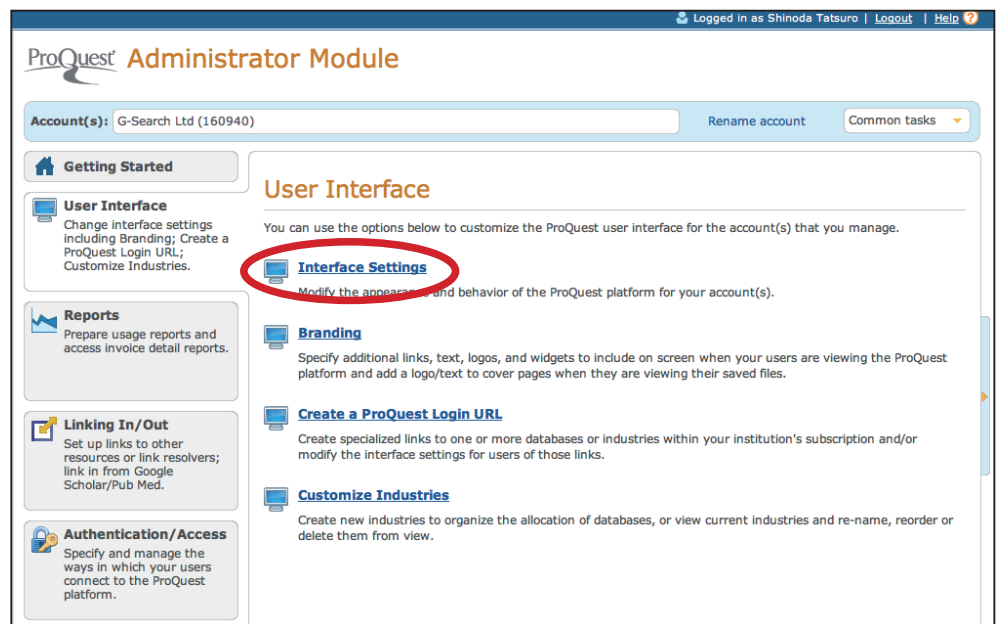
Logged in as Shinoda Tatsuro | Logout | Help ?

ProQuest Administrator Module

Account(s): G-Search Ltd (160940) Rename account Common tasks

Getting Started

User Interface
Change interface settings including Branding; Create a ProQuest Login URL; Customize Industries.

Reports
Prepare usage reports and access invoice detail reports.

Linking In/Out
Set up links to other resources or link resolvers; link in from Google Scholar/Pub Med.

Authentication/Access
Specify and manage the ways in which your users connect to the ProQuest platform.

User Interface

You can use the options below to customize the ProQuest user interface for the account(s) that you manage.

Interface Settings
Modify the appearan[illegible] and behavior of the ProQuest platform for your account(s).

Branding
Specify additional links, text, logos, and widgets to include on screen when your users are viewing the ProQuest platform and add a logo/text to cover pages when they are viewing their saved files.

Create a ProQuest Login URL
Create specialized links to one or more databases or industries within your institution's subscription and/or modify the interface settings for users of those links.

Customize Industries
Create new industries to organize the allocation of databases, or view current industries and re-name, reorder or delete them from view.